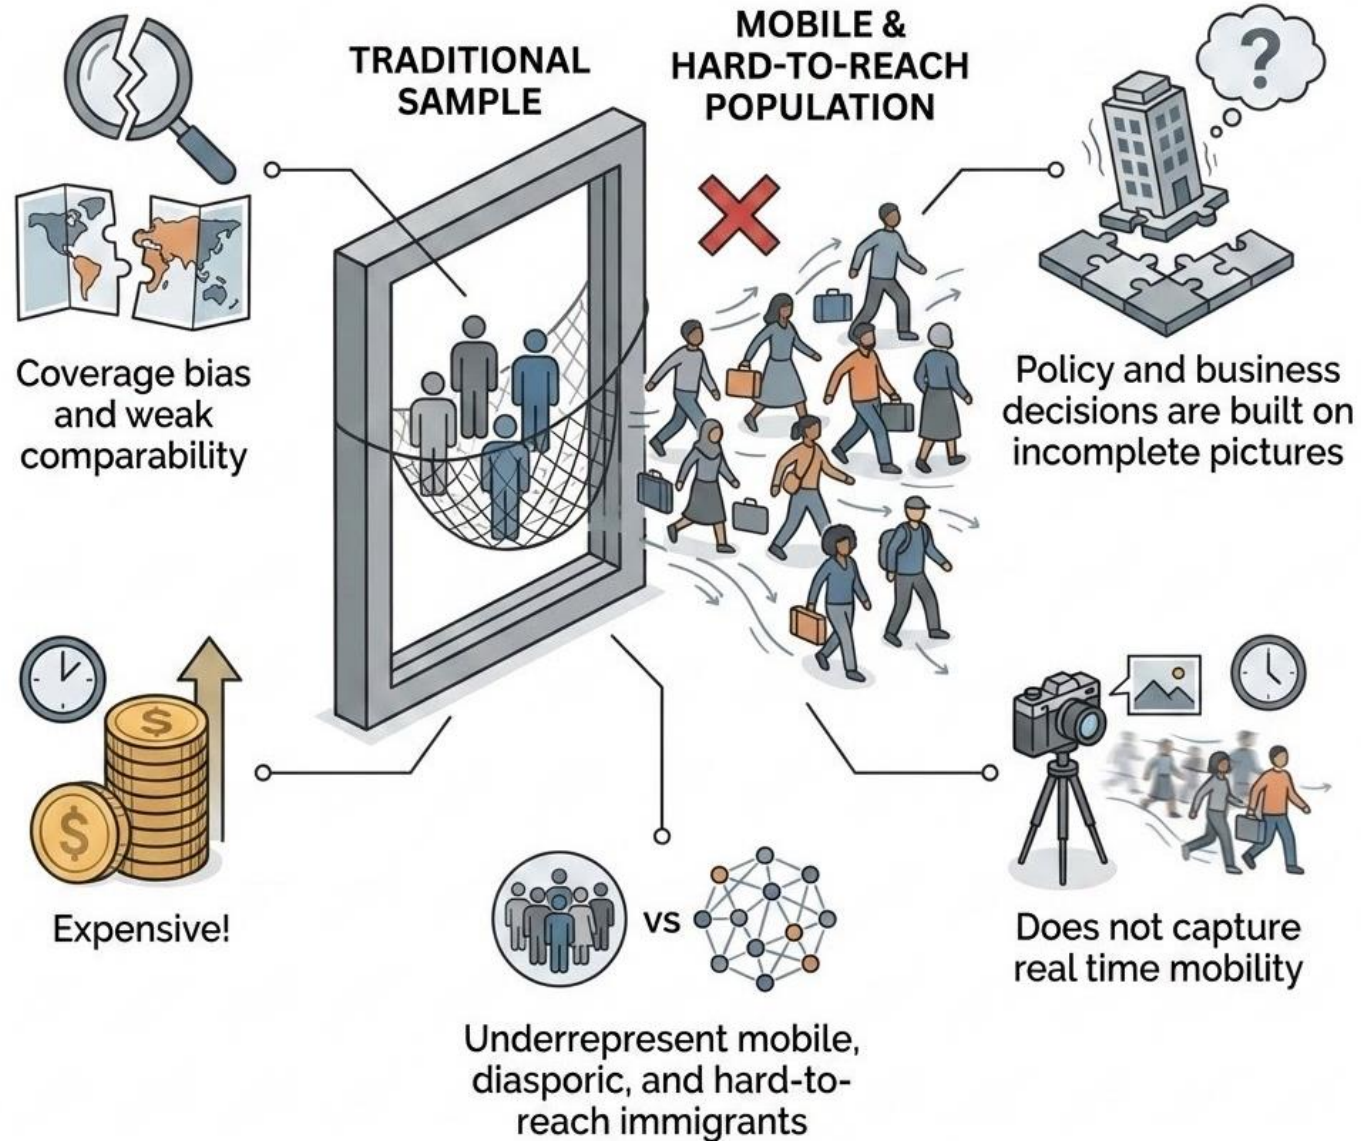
TRADITIONAL SAMPLE

MOBILE & HARD-TO-REACH POPULATION

Coverage bias and weak comparability

Policy and business decisions are built on incomplete pictures

Expensive!

VS

Underrepresent mobile, diasporic, and hard-to-reach immigrants

Does not capture real time mobility